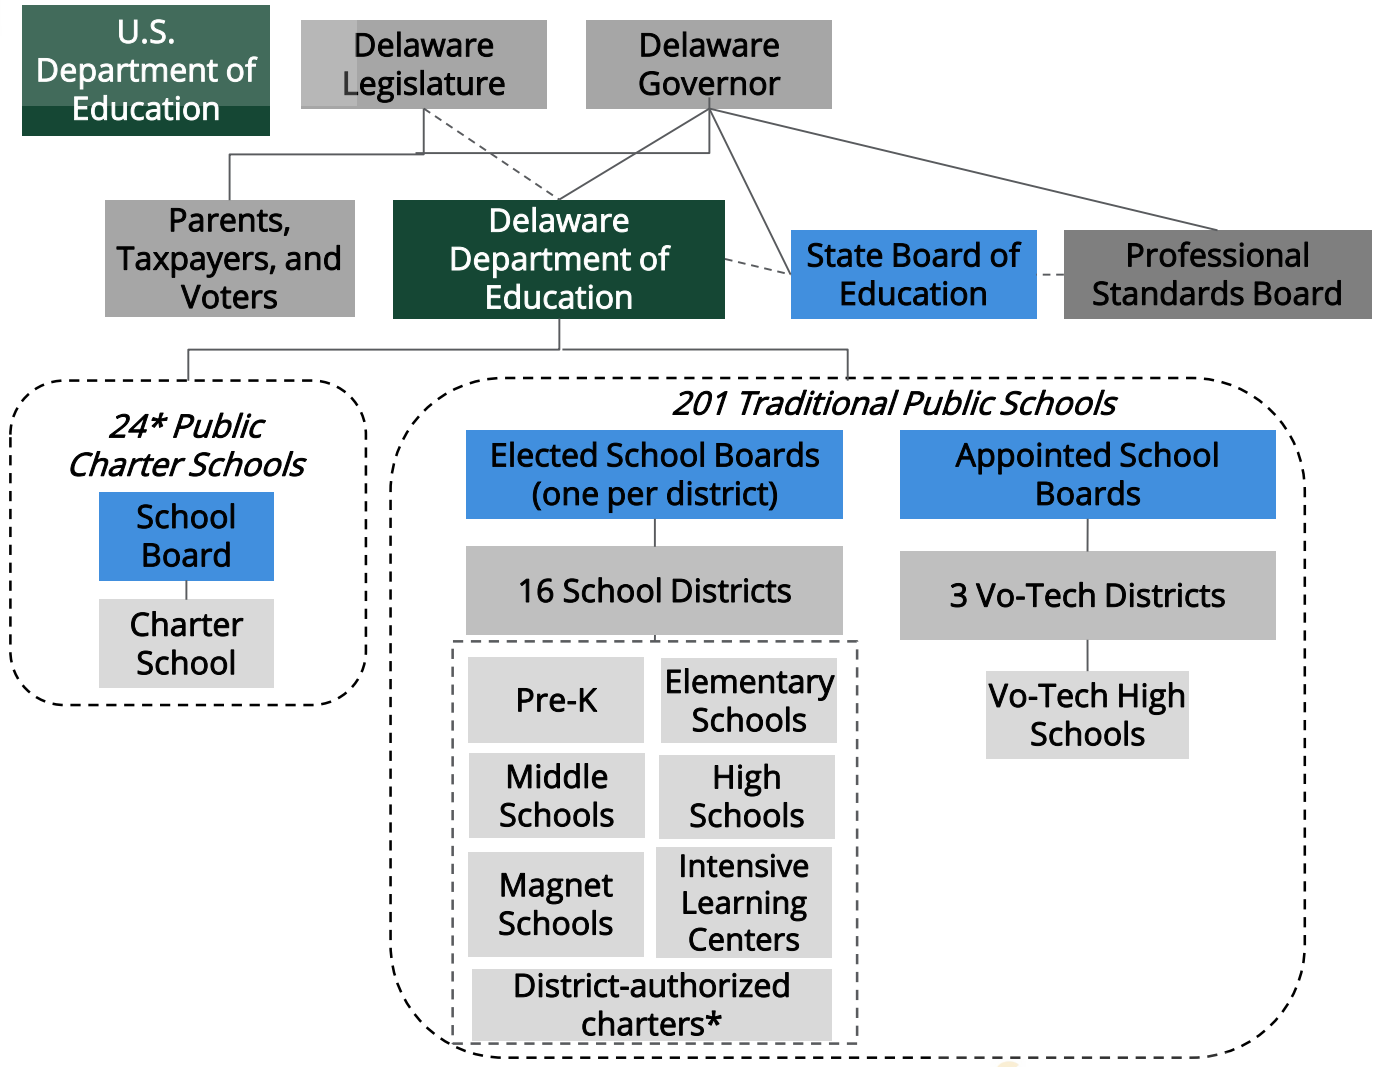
U.S. Department of Education

Delaware Legislature

Delaware Governor

Parents, Taxpayers, and Voters

Delaware Department of Education

State Board of Education

Professional Standards Board

24* Public Charter Schools

School Board

Charter School

201 Traditional Public Schools

Elected School Boards (one per district)

Appointed School Boards

16 School Districts

3 Vo-Tech Districts

Pre-K

Elementary Schools

Middle Schools

High Schools

Magnet Schools

Intensive Learning Centers

District-authorized charters*

Vo-Tech High Schools